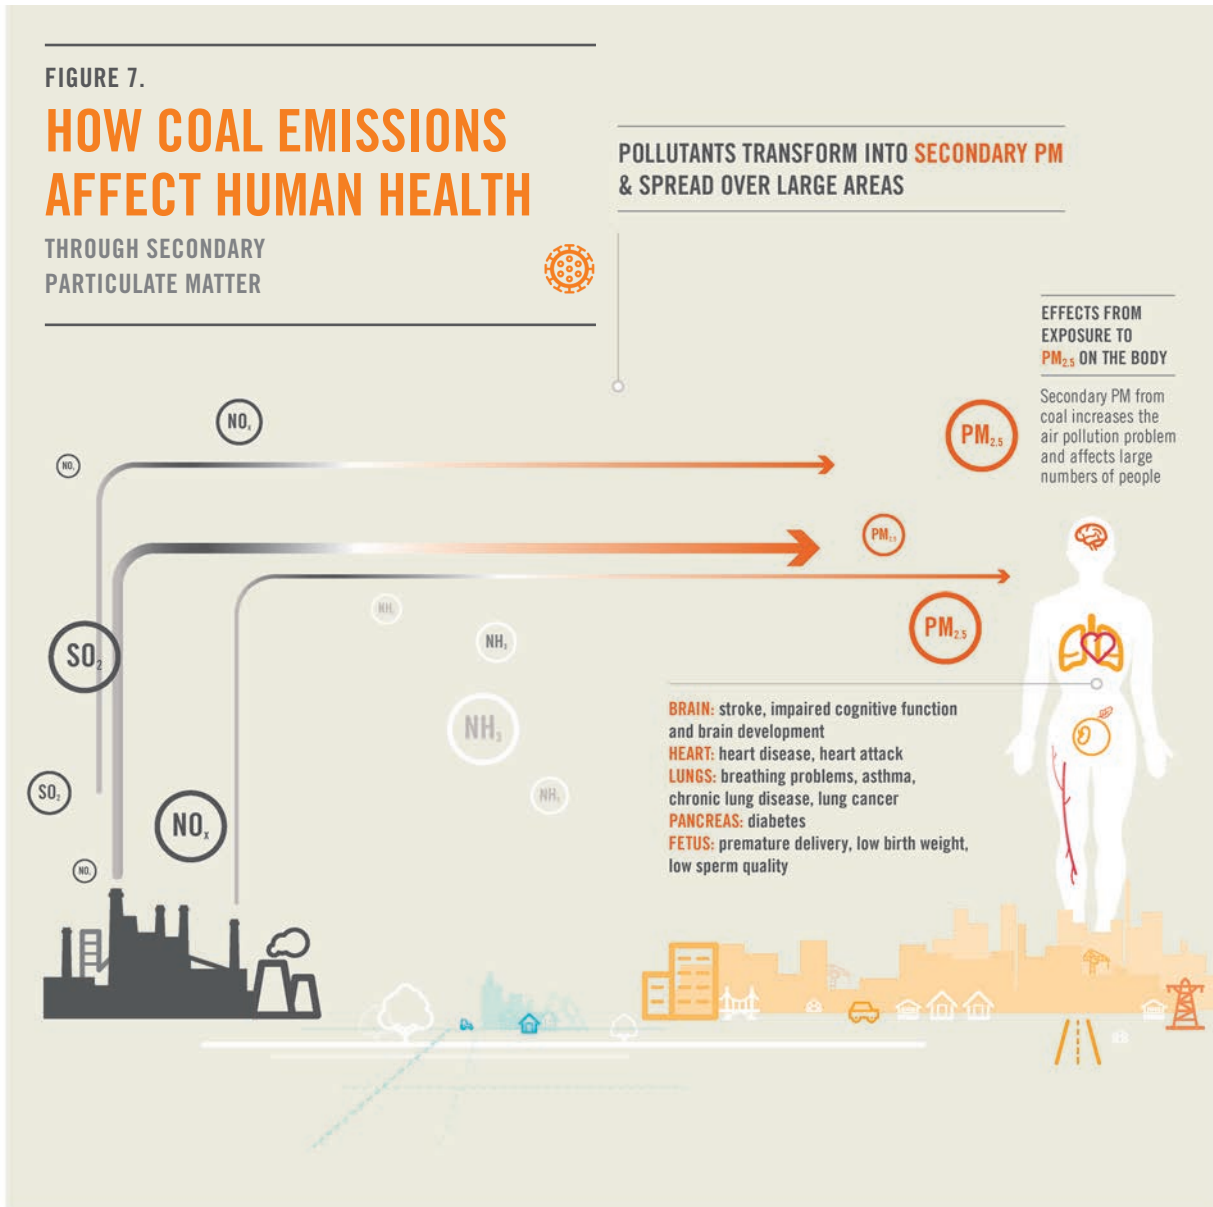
FIGURE 7.

HOW COAL EMISSIONS AFFECT HUMAN HEALTH

THROUGH SECONDARY PARTICULATE MATTER

POLLUTANTS TRANSFORM INTO SECONDARY PM & SPREAD OVER LARGE AREAS

EFFECTS FROM EXPOSURE TO $PM_{2.5}$ ON THE BODY

Secondary PM from coal increases the air pollution problem and affects large numbers of people

$NO_x$

$NO_x$

$PM_{2.5}$

$PM_{2.5}$

$PM_{2.5}$

$NH_3$

$NH_3$

$NH_3$

$NH_3$

$SO_2$

$SO_2$

$NO_x$

$NO_x$

BRAIN: stroke, impaired cognitive function and brain development
HEART: heart disease, heart attack
LUNGS: breathing problems, asthma, chronic lung disease, lung cancer
PANCREAS: diabetes
FETUS: premature delivery, low birth weight, low sperm quality